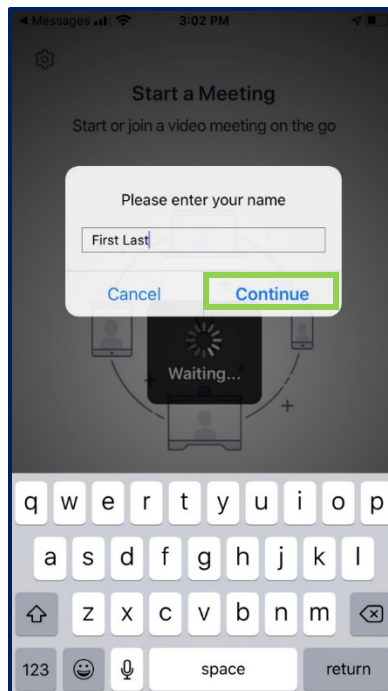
◀ Messages 3:02 PM

Start a Meeting

Start or join a video meeting on the go

Please enter your name

First Last

Cancel Continue

Waiting...

q w e r t y u i o p
a s d f g h j k l
z x c v b n m
123 space return